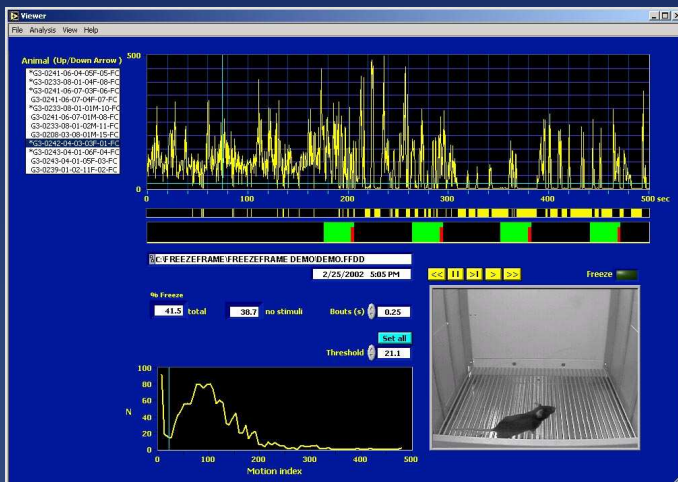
Viewer

File Analysis View Help

Animal (Up/Down Arrow)

*G3-0241-06-04-05F-05-FC
*G3-0233-08-01-04F-08-FC
*G3-0241-06-07-03F-06-FC
G3-0241-06-07-04F-07-FC
*G3-0233-08-01-01M-10-FC
G3-0241-06-07-01M-08-FC
G3-0233-08-01-02M-11-FC
G3-0208-03-08-01M-15-FC
*G3-0242-04-03-03F-01-FC
*G3-0243-04-01-06F-04-FC
G3-0243-04-01-05F-03-FC
G3-0239-01-02-11F-02-FC

500

0

0 100 200 300 400 500 sec

C:\FREEZEFRAME\FREEZEFRAME DEMO\DEMO.FFDD

2/25/2002 5:05 PM

<< || >| > >>

Freeze

% Freeze

41.5 total

38.7 no stimuli

Bouts (s) 0.25

Set all

Threshold 21.1

100
80
60
N
40
20
0

0 100 200 300 400 500

Motion index